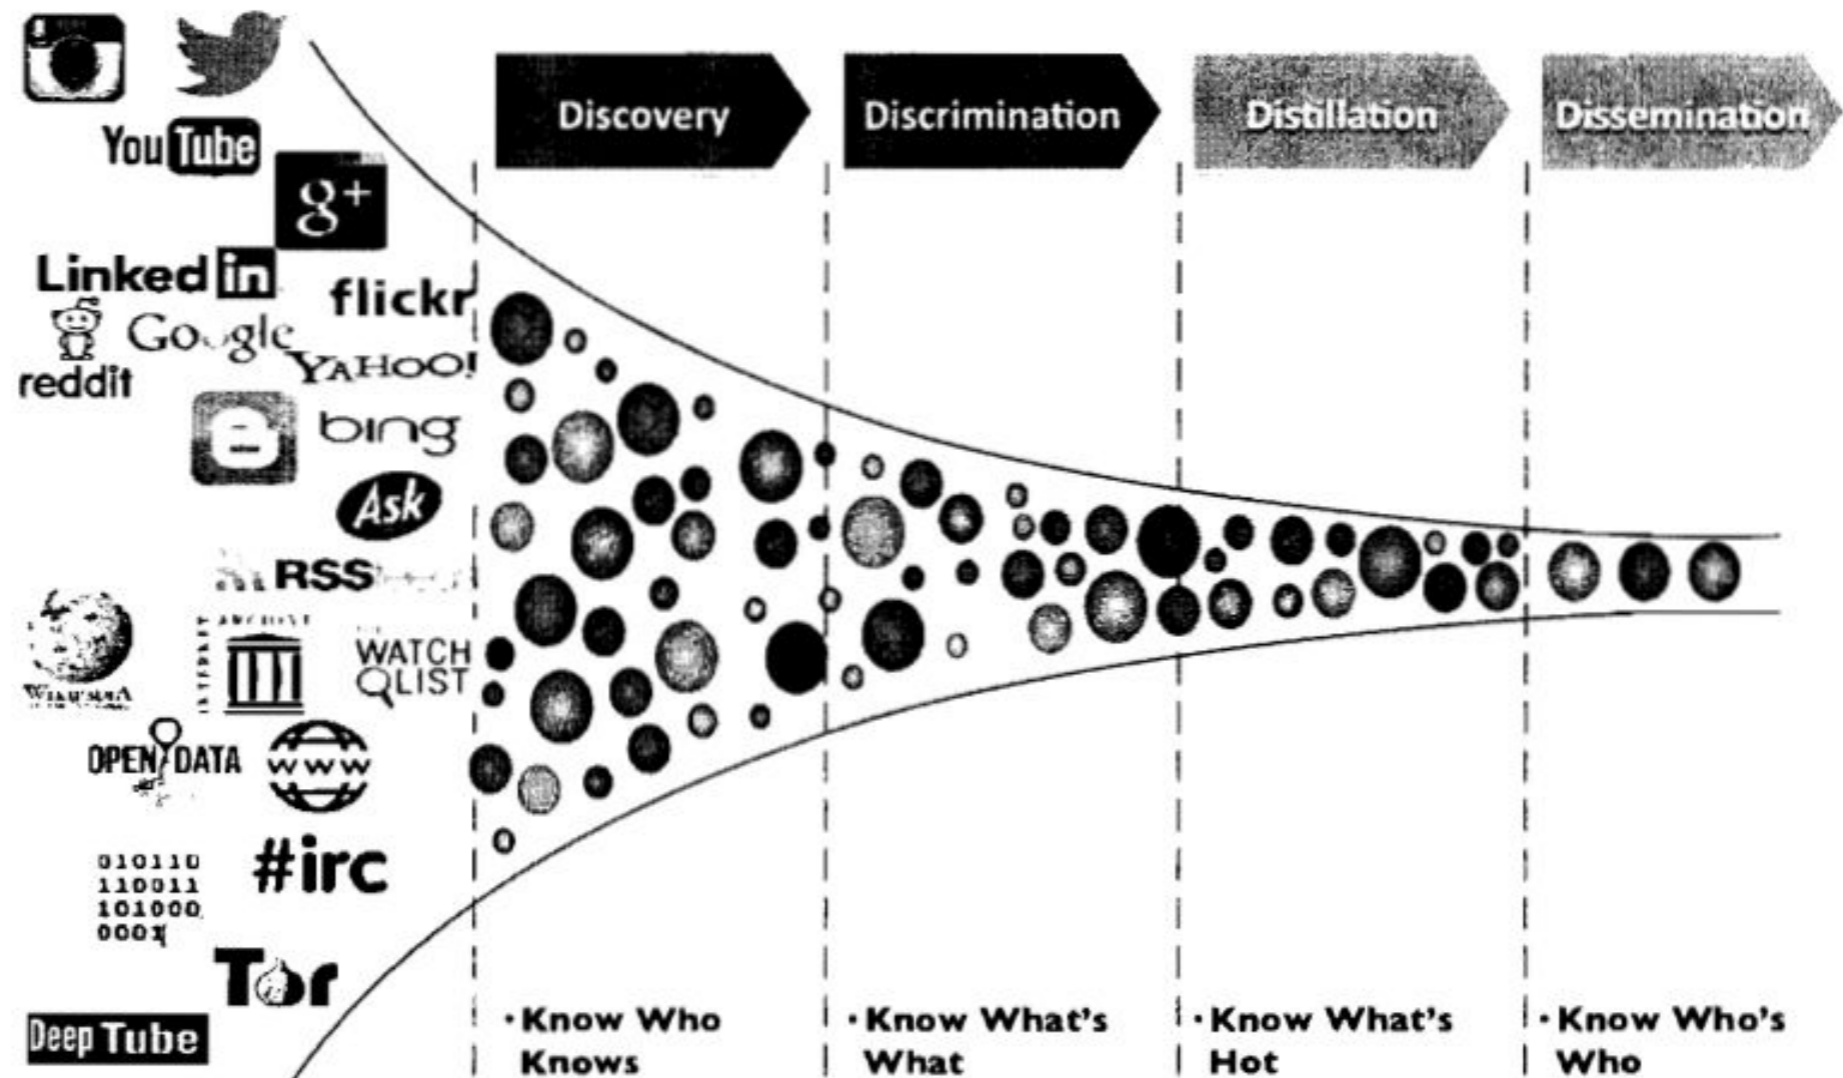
YouTube
g+
LinkedIn
flickr
Google
reddit
YAHOO!
bing
Ask
RSS
WIKIPEDIA
INTERNET ARCHIVE
WATCH LIST
OPEN DATA
www
010110
110011
101000
0001
#irc
Tor
Deep Tube

Discovery
Discrimination
Distillation
Dissemination

• Know Who Knows
• Know What's What
• Know What's Hot
• Know Who's Who